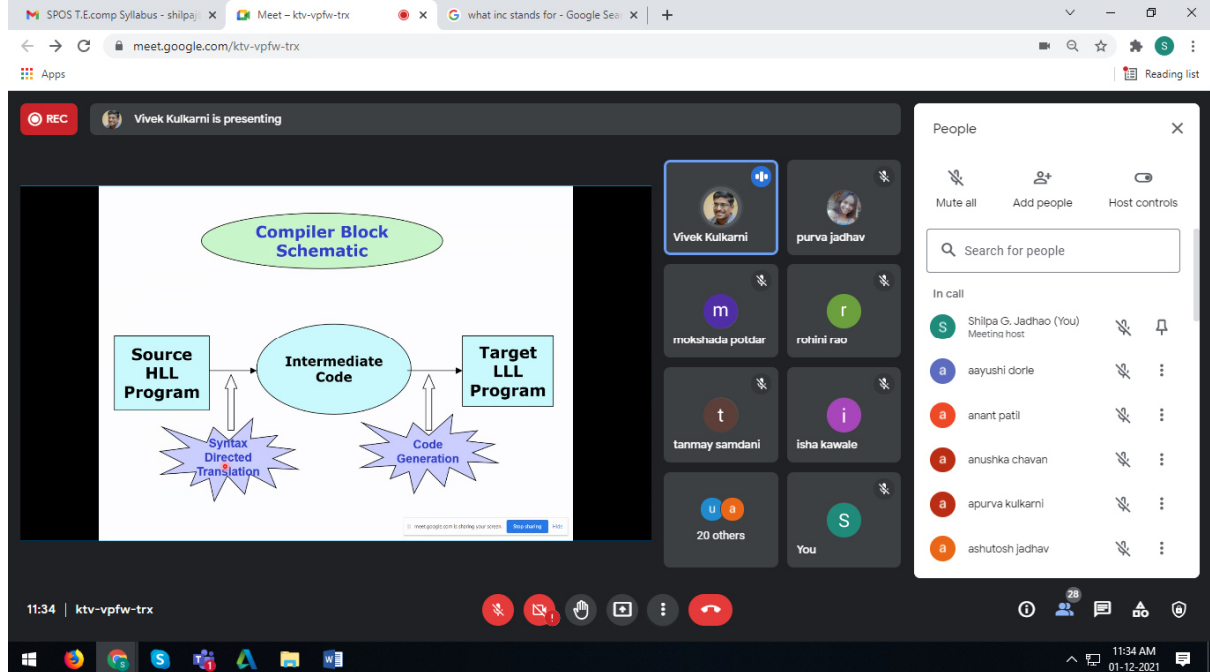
SPOS T.E.comp Syllabus - shilpaj ×
Meet – ktv-vpfw-trx ×
what inc stands for - Google Sea ×
+

meet.google.com/ktv-vpfw-trx

Apps
Reading list

REC
Vivek Kulkarni is presenting

Compiler Block Schematic

Source HLL Program

Intermediate Code

Target LLL Program

Syntax Directed Translation

Code Generation

meet.google.com is sharing your screen. Stop sharing Hide

Vivek Kulkarni
purva jadhav
m
mokshada potdar
r
rohini rao
t
tanmay samdani
i
isha kawale
u a
20 others
S
You

People
Mute all
Add people
Host controls
Search for people
In call
S Shilpa G. Jadhao (You)
Meeting host
a aayushi dorle
a anant patil
a anushka chavan
a apurva kulkarni
a ashutosh jadhav

11:34 | ktv-vpfw-trx

28

11:34 AM
01-12-2021